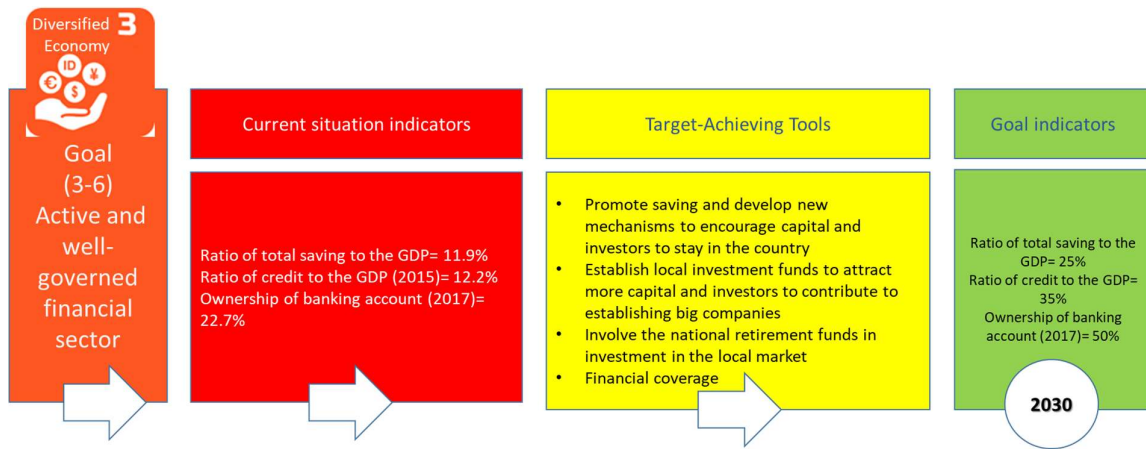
Diversified Economy 3

ID € ¥ $

Goal (3-6) Active and well-governed financial sector

Current situation indicators

Ratio of total saving to the GDP= 11.9%
Ratio of credit to the GDP (2015)= 12.2%
Ownership of banking account (2017)= 22.7%

Target-Achieving Tools

- Promote saving and develop new mechanisms to encourage capital and investors to stay in the country
- Establish local investment funds to attract more capital and investors to contribute to establishing big companies
- Involve the national retirement funds in investment in the local market
- Financial coverage

Goal indicators

Ratio of total saving to the GDP= 25%
Ratio of credit to the GDP= 35%
Ownership of banking account (2017)= 50%

2030